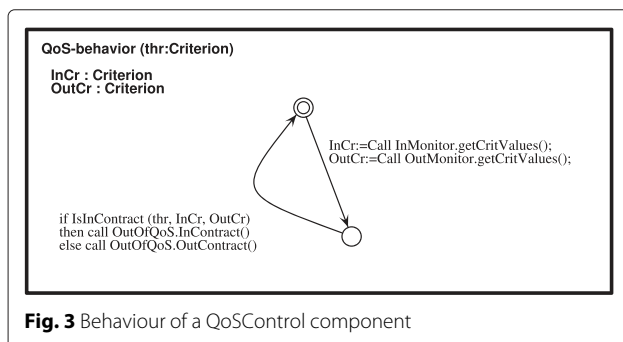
QoS-behavior (thr:Criterion)

InCr : Criterion
OutCr : Criterion

InCr:=Call InMonitor.getCritValues();
OutCr:=Call OutMonitor.getCritValues();

if IsInContract (thr, InCr, OutCr)
then call OutOfQoS.InContract()
else call OutOfQoS.OutContract()

Fig. 3 Behaviour of a QoSControl component